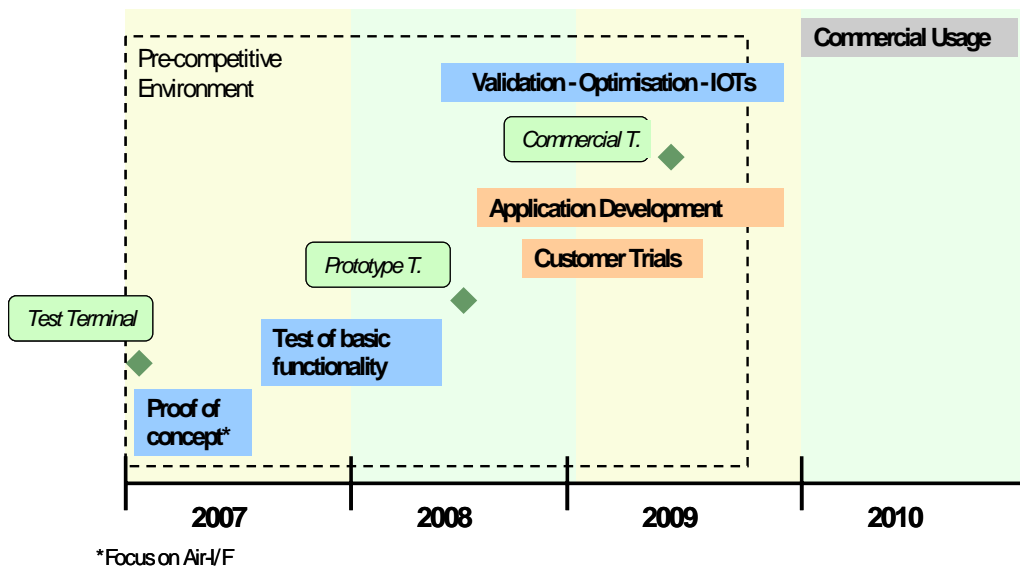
Pre-competitive Environment

Commercial Usage

Validation - Optimisation - IOTs

Commercial T.

Application Development

Prototype T.

Customer Trials

Test Terminal

Test of basic functionality

Proof of concept*

2007

2008

2009

2010

*Focus on Air-I/F